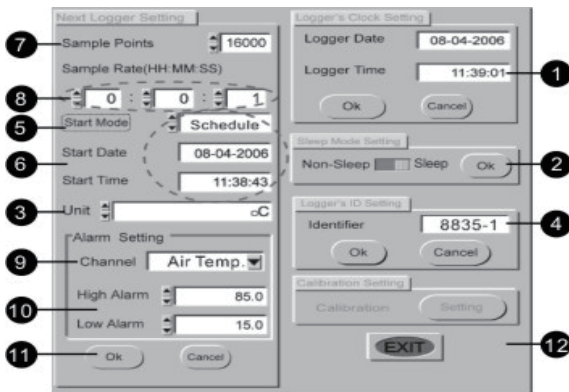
Next Logger Setting

7 Sample Points 16000

Sample Rate(HH:MM:SS)

8 0 : 0 : 1

5 Start Mode Schedule

6 Start Date 08-04-2006

Start Time 11:38:43

3 Unit oC

Alarm Setting

9 Channel Air Temp.

10 High Alarm 85.0

Low Alarm 15.0

11 Ok Cancel

Logger's Clock Setting

Logger Date 08-04-2006

Logger Time 11:39:01 1

Ok Cancel

Sleep Mode Setting

Non-Sleep Sleep Ok 2

Logger's ID Setting

Identifier 8835-1 4

Ok Cancel

Calibration Setting

Calibration Setting

EXIT 12